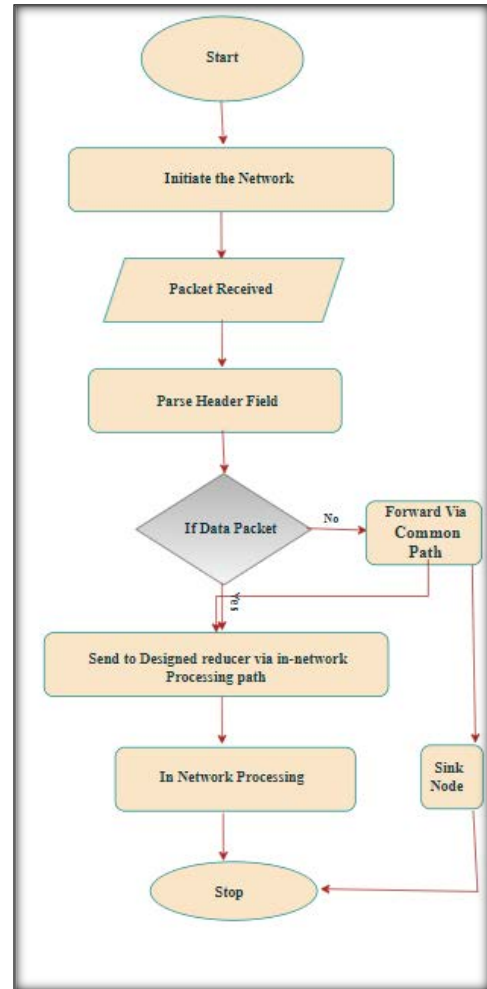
Start

Initiate the Network

Packet Received

Parse Header Field

If Data Packet

No

Forward Via Common Path

Yes

Send to Designed reducer via in-network Processing path

In Network Processing

Sink Node

Stop